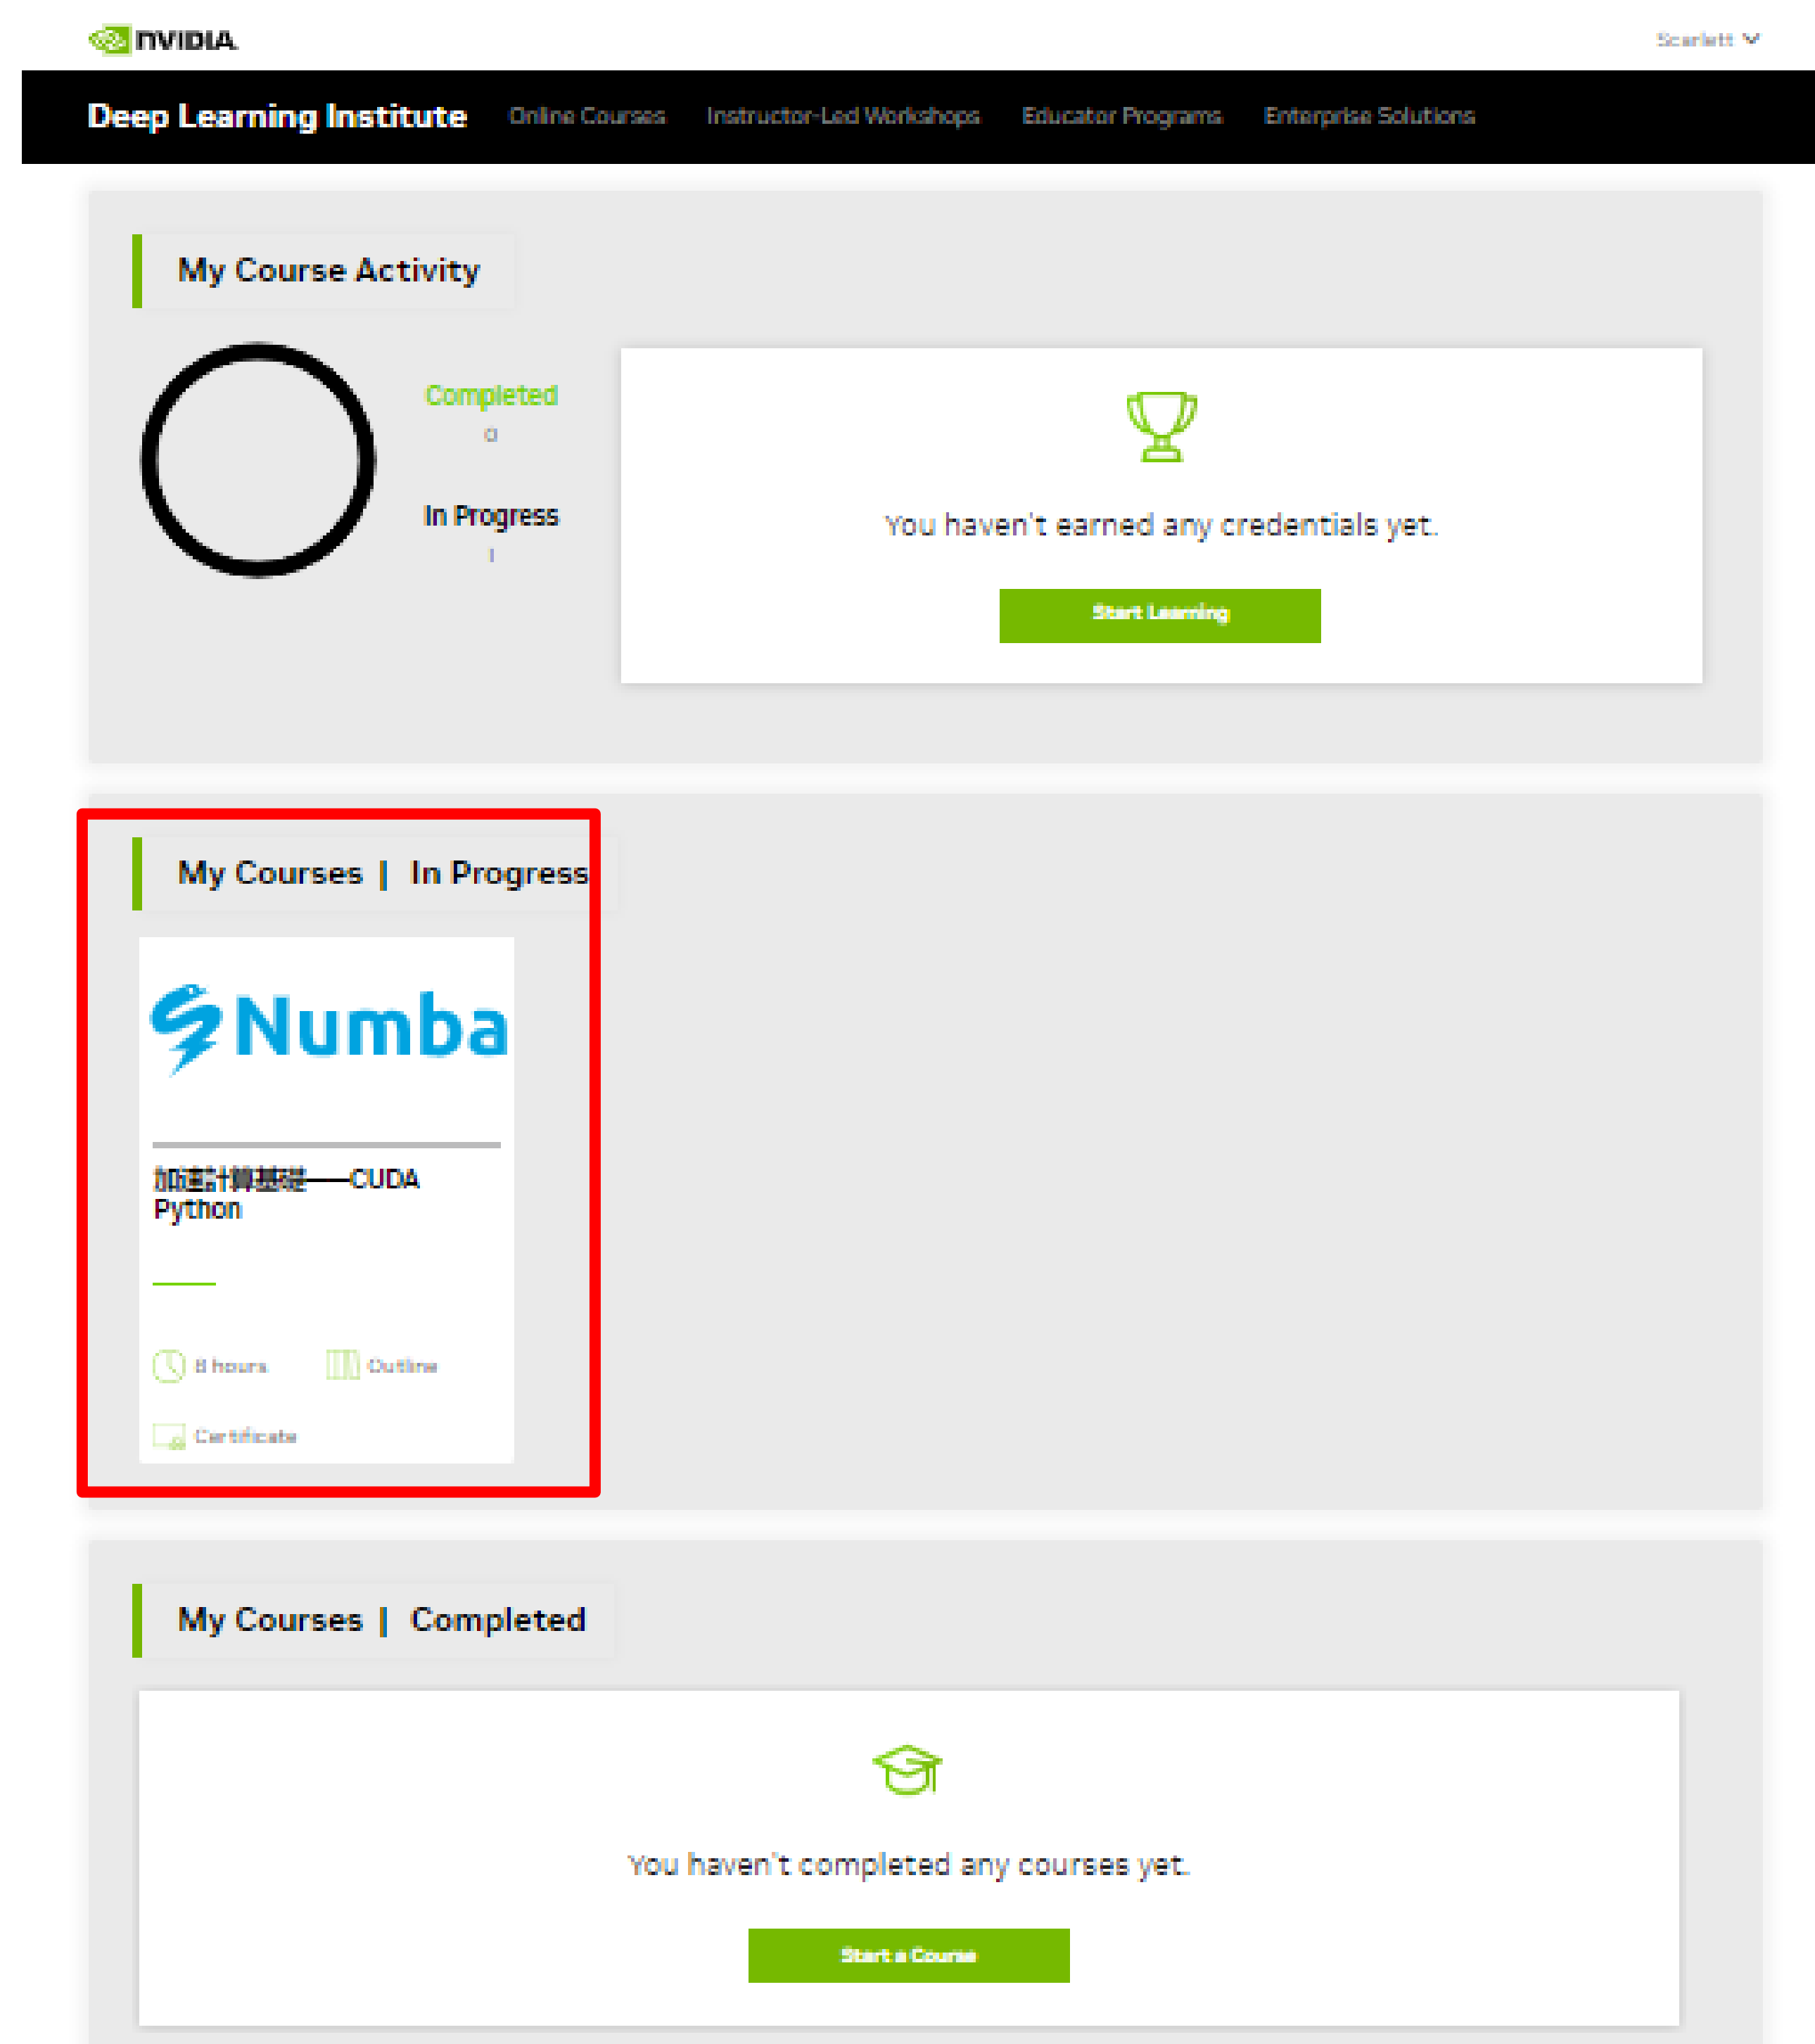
NVIDIA

Scarlett

Deep Learning Institute Online Courses Instructor-Led Workshops Educator Programs Enterprise Solutions

My Course Activity

Completed
0

In Progress
1

You haven't earned any credentials yet.

Start Learning

My Courses | In Progress

Numba

加速計算基礎——CUDA Python

8 hours Outline

Certificate

My Courses | Completed

You haven't completed any courses yet.

Start a Course